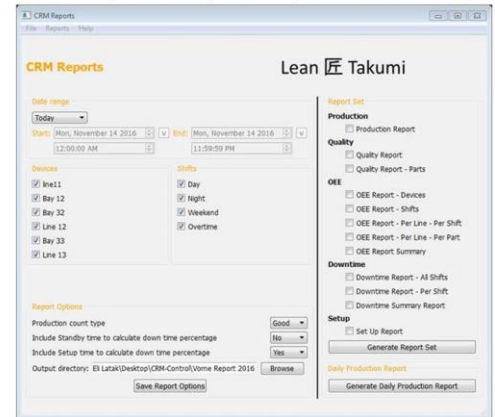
CRM Reports
File Reports Help

CRM Reports

Lean 匠 Takumi

Date range
Today
Start: Mon, November 14 2016 12:00:00 AM
End: Mon, November 14 2016 11:59:59 PM

Devices
Line11
Bay 12
Bay 32
Line 12
Bay 33
Line 13

Shifts
Day
Night
Weekend
Overtime

Report Options
Production count type Good
Include Standby time to calculate down time percentage No
Include Setup time to calculate down time percentage Yes
Output directory: Eli Latak\Desktop\CRM-Control\Vorne Report 2016 Browse
Save Report Options

Report Set
Production
Production Report
Quality
Quality Report
Quality Report - Parts
OEE
OEE Report - Devices
OEE Report - Shifts
OEE Report - Per Line - Per Shift
OEE Report - Per Line - Per Part
OEE Report Summary
Downtime
Downtime Report - All Shifts
Downtime Report - Per Shift
Downtime Summary Report
Setup
Set Up Report
Generate Report Set

Daily Production Report
Generate Daily Production Report